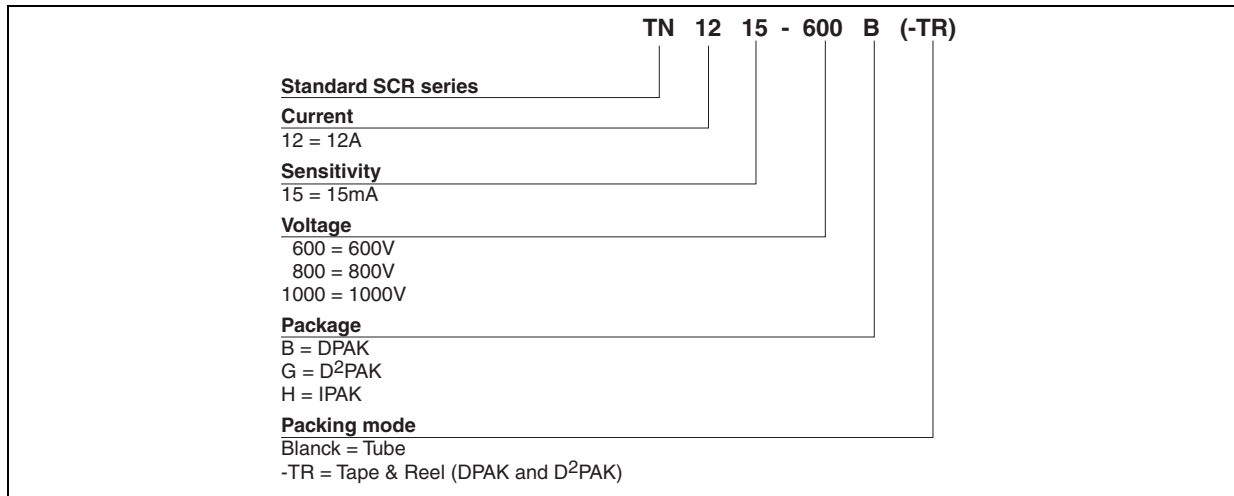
TN 12 15 - 600 B (-TR)

Standard SCR series

Current
12 = 12A

Sensitivity
15 = 15mA

Voltage
600 = 600V
800 = 800V
1000 = 1000V

Package
B = DPAK
G = D$^2$PAK
H = IPAK

Packing mode
Blanck = Tube
-TR = Tape & Reel (DPAK and D$^2$PAK)